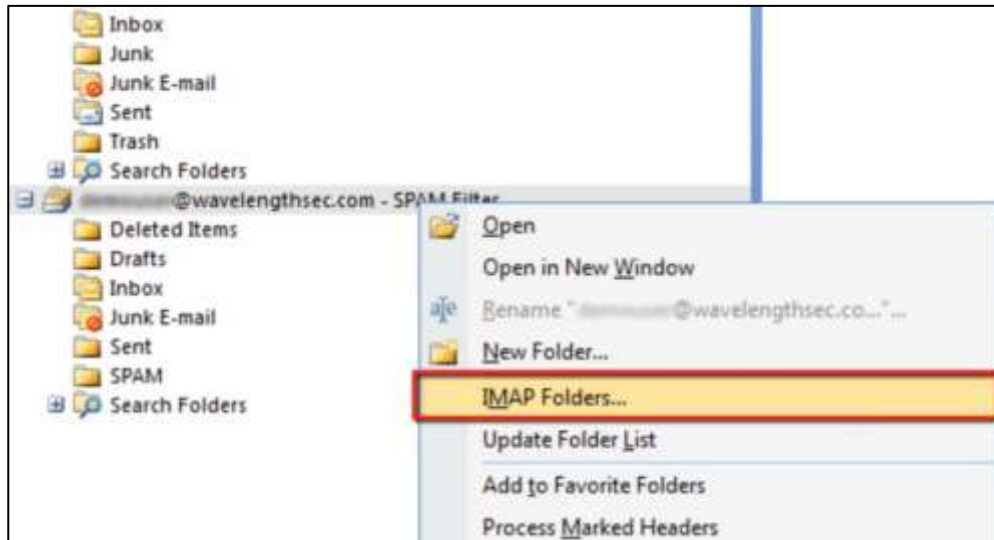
Inbox
Junk
Junk E-mail
Sent
Trash
Search Folders
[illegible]@wavelengthsec.com - SPAM Filter
Deleted Items
Drafts
Inbox
Junk E-mail
Sent
SPAM
Search Folders

Open
Open in New Window
Rename "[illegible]@wavelengthsec.co..."...
New Folder...
IMAP Folders...
Update Folder List
Add to Favorite Folders
Process Marked Headers